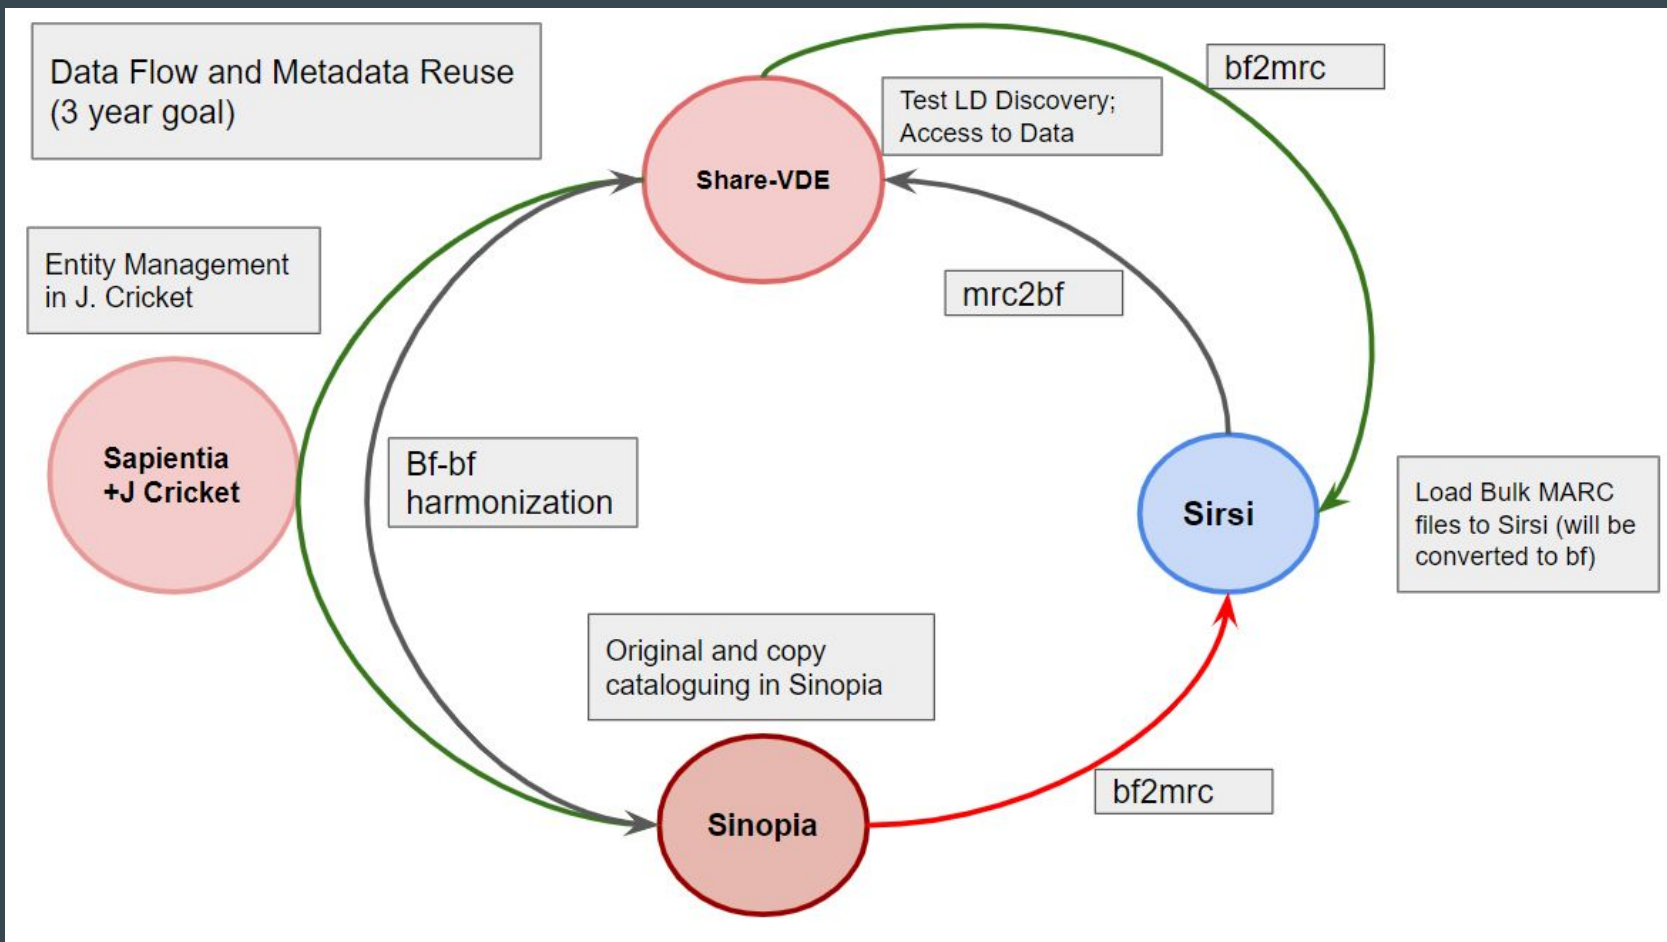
Data Flow and Metadata Reuse (3 year goal)

bf2mrc

Test LD Discovery; Access to Data

Share-VDE

Entity Management in J. Cricket

mrc2bf

Sapientia +J Cricket

Bf-bf harmonization

Sirsi

Load Bulk MARC files to Sirsi (will be converted to bf)

Original and copy cataloguing in Sinopia

bf2mrc

Sinopia